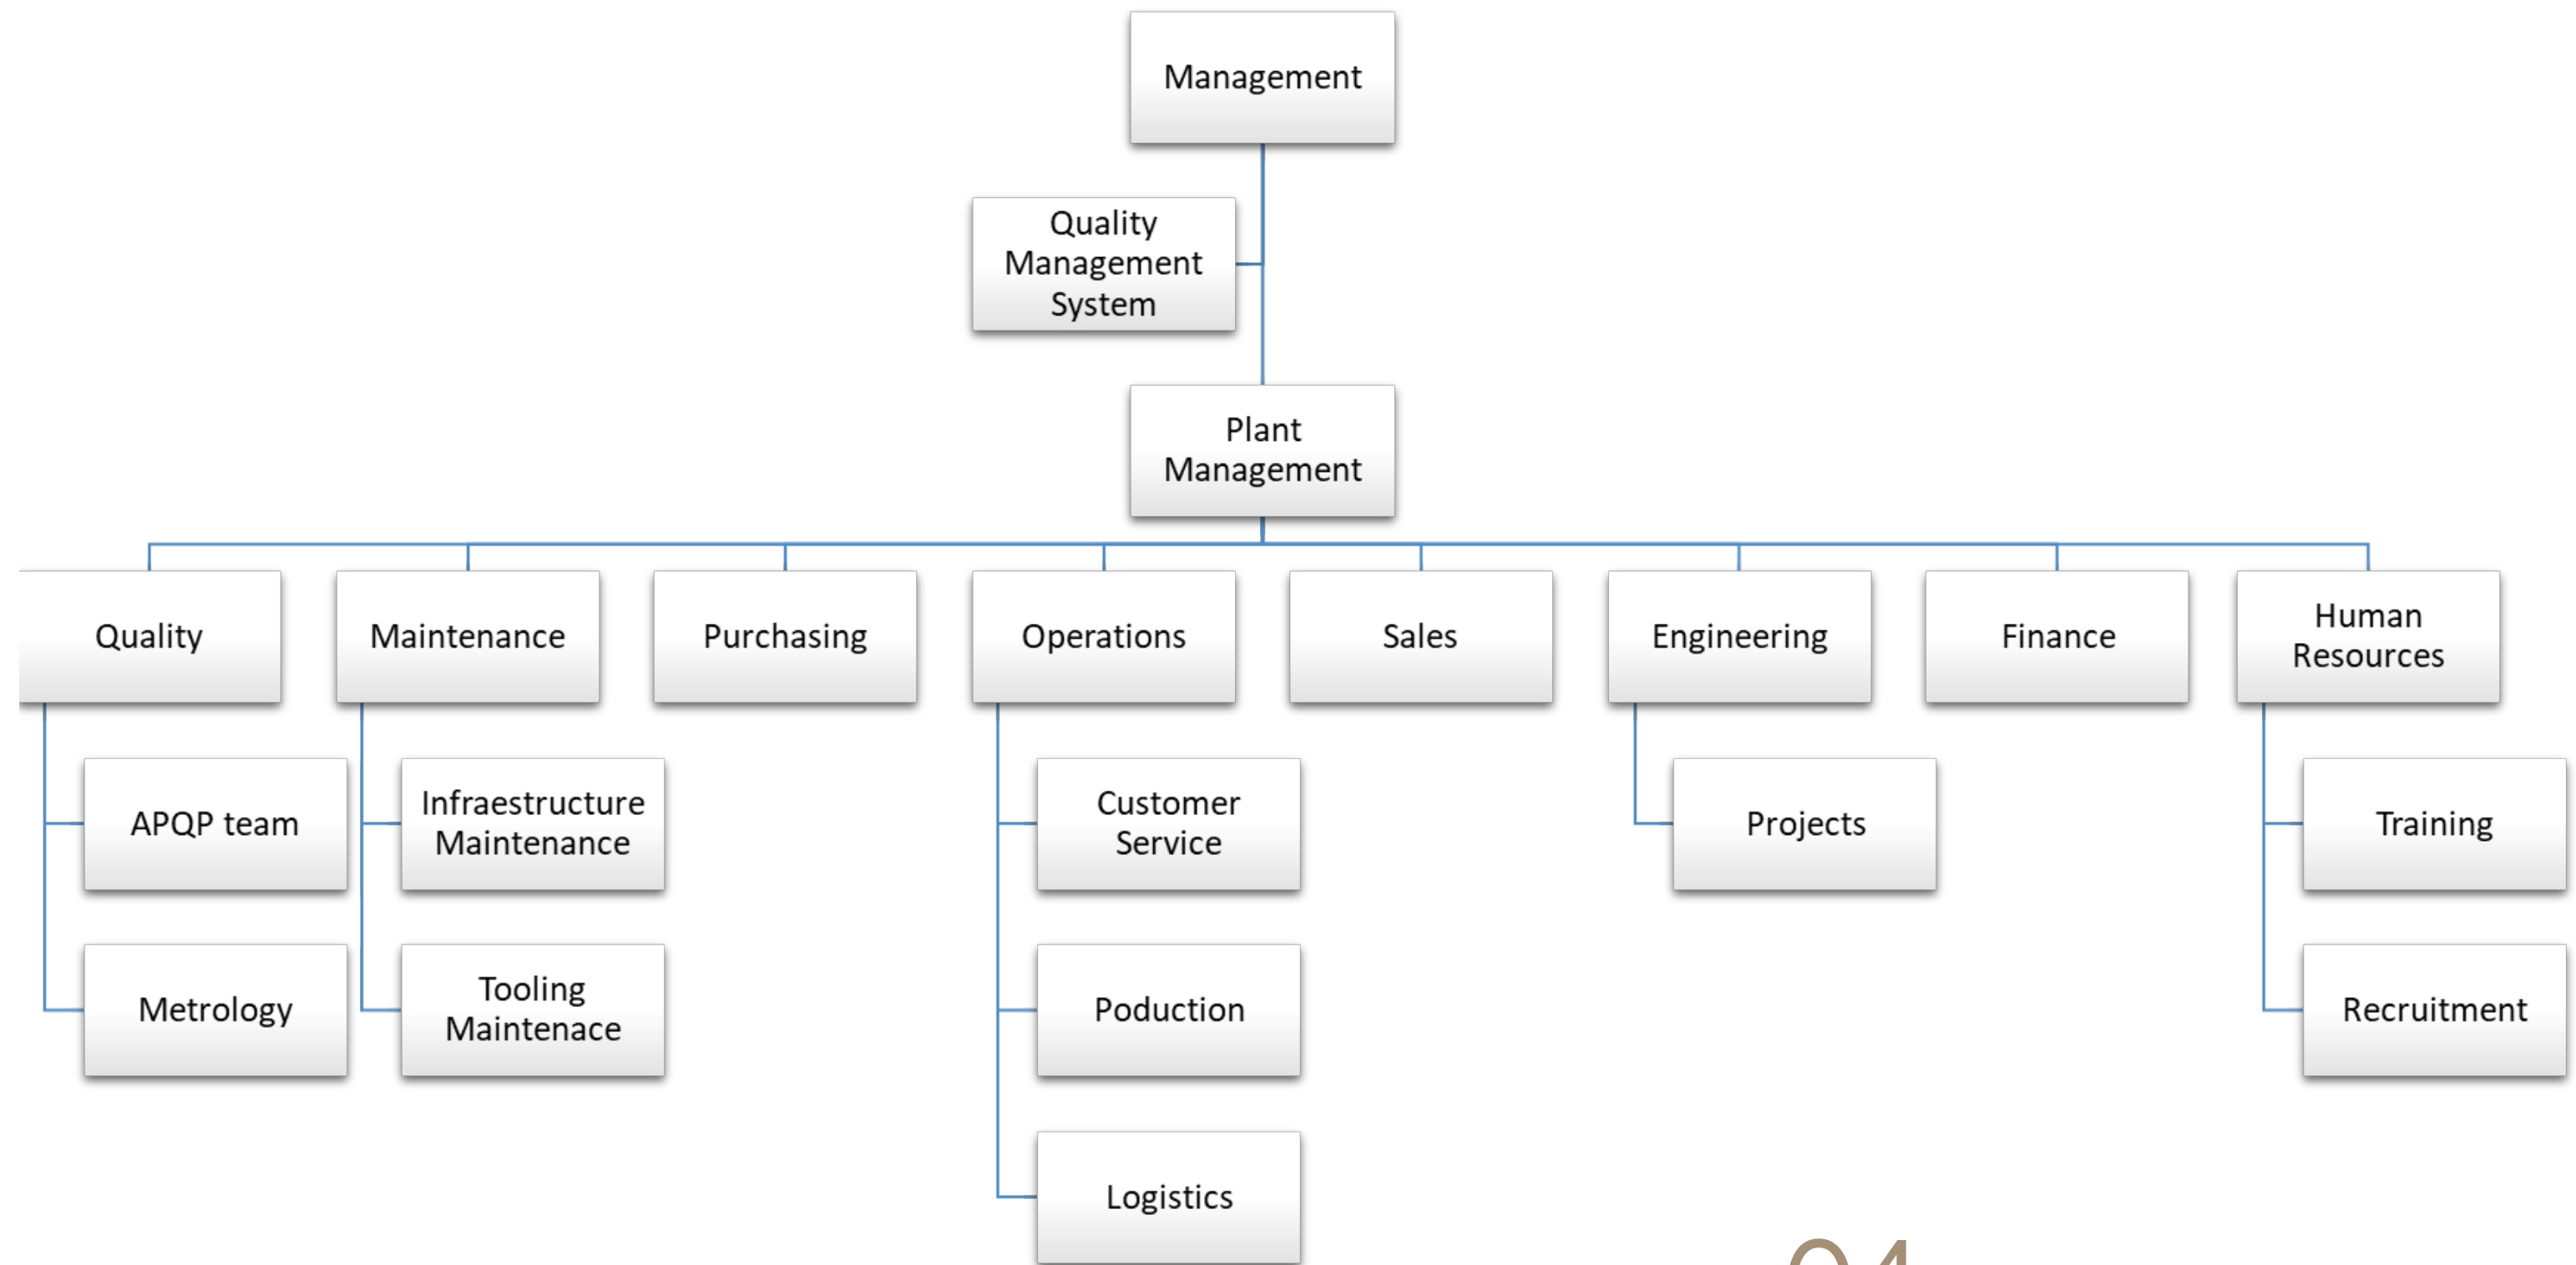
Management

Quality Management System

Plant Management

Quality

Maintenance

Purchasing

Operations

Sales

Engineering

Finance

Human Resources

APQP team

Metrology

Infraestructure Maintenance

Tooling Maintenace

Customer Service

Poduction

Logistics

Projects

Training

Recruitment

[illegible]